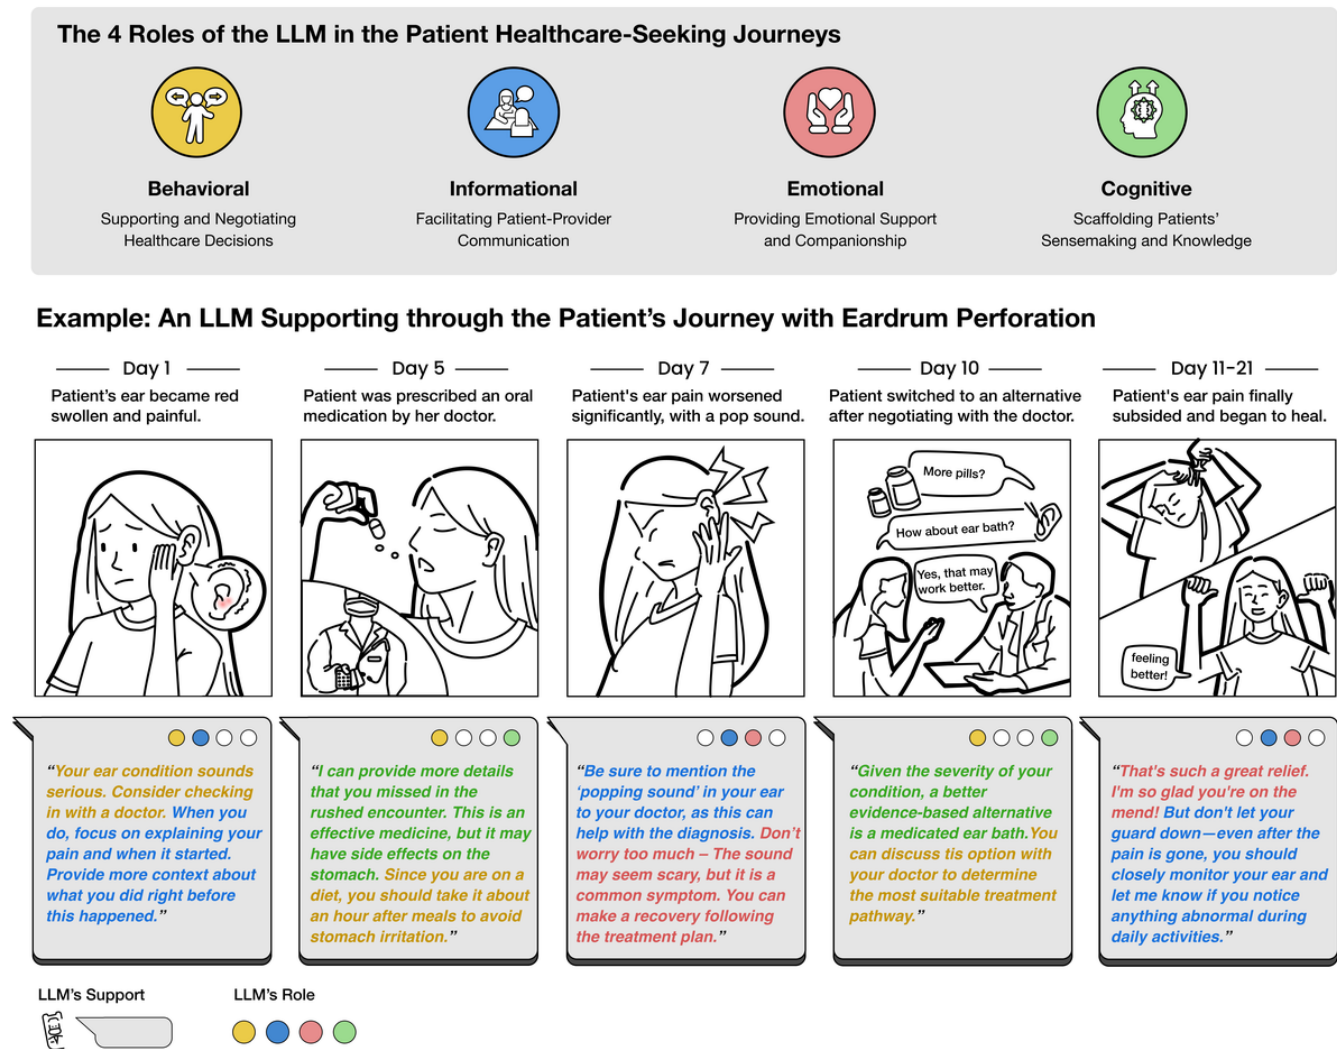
The 4 Roles of the LLM in the Patient Healthcare-Seeking Journeys

Behavioral
Supporting and Negotiating Healthcare Decisions

Informational
Facilitating Patient-Provider Communication

Emotional
Providing Emotional Support and Companionship

Cognitive
Scaffolding Patients' Sensemaking and Knowledge

Example: An LLM Supporting through the Patient's Journey with Eardrum Perforation

Day 1
Patient's ear became red swollen and painful.

Day 5
Patient was prescribed an oral medication by her doctor.

Day 7
Patient's ear pain worsened significantly, with a pop sound.

Day 10
Patient switched to an alternative after negotiating with the doctor.

Day 11-21
Patient's ear pain finally subsided and began to heal.

More pills?

How about ear bath?

Yes, that may work better.

feeling better!

"Your ear condition sounds serious. Consider checking in with a doctor. When you do, focus on explaining your pain and when it started. Provide more context about what you did right before this happened."

"I can provide more details that you missed in the rushed encounter. This is an effective medicine, but it may have side effects on the stomach. Since you are on a diet, you should take it about an hour after meals to avoid stomach irritation."

"Be sure to mention the 'popping sound' in your ear to your doctor, as this can help with the diagnosis. Don't worry too much – The sound may seem scary, but it is a common symptom. You can make a recovery following the treatment plan."

"Given the severity of your condition, a better evidence-based alternative is a medicated ear bath. You can discuss tis option with your doctor to determine the most suitable treatment pathway."

"That's such a great relief. I'm so glad you're on the mend! But don't let your guard down—even after the pain is gone, you should closely monitor your ear and let me know if you notice anything abnormal during daily activities."

LLM's Support

LLM's Role